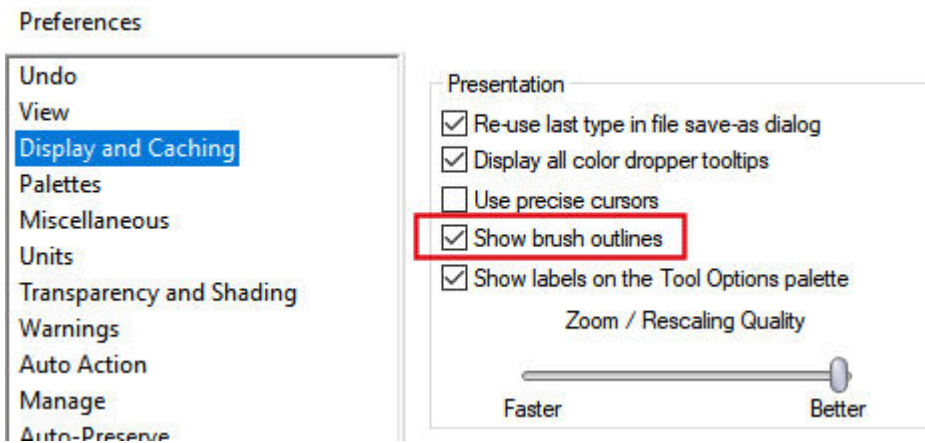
Preferences

Undo
View
Display and Caching
Palettes
Miscellaneous
Units
Transparency and Shading
Warnings
Auto Action
Manage
Auto-Preserve

Presentation
Re-use last type in file save-as dialog
Display all color dropper tooltips
Use precise cursors
Show brush outlines
Show labels on the Tool Options palette
Zoom / Rescaling Quality
Faster
Better